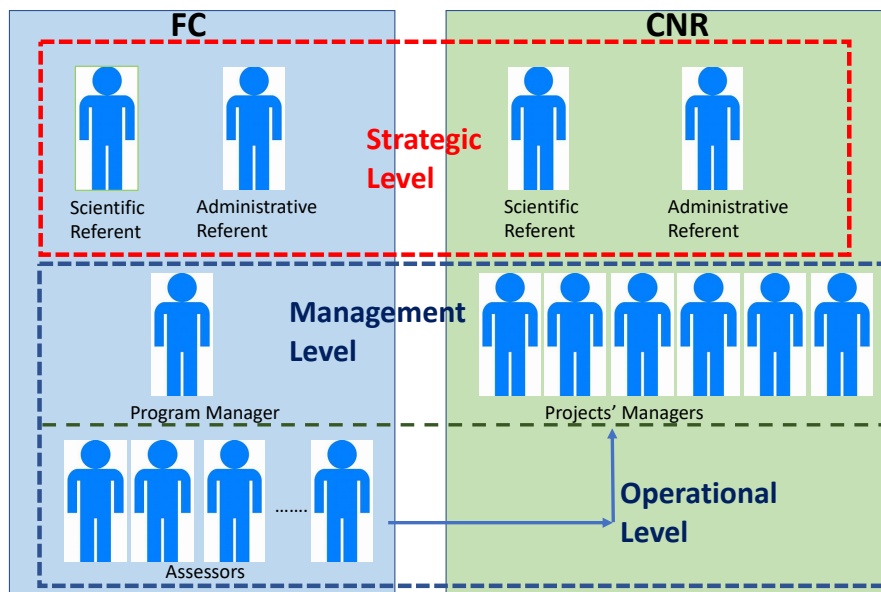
FC

CNR

Scientific Referent

Administrative Referent

Strategic Level

Scientific Referent

Administrative Referent

Management Level

Program Manager

Projects' Managers

……

Operational Level

Assessors